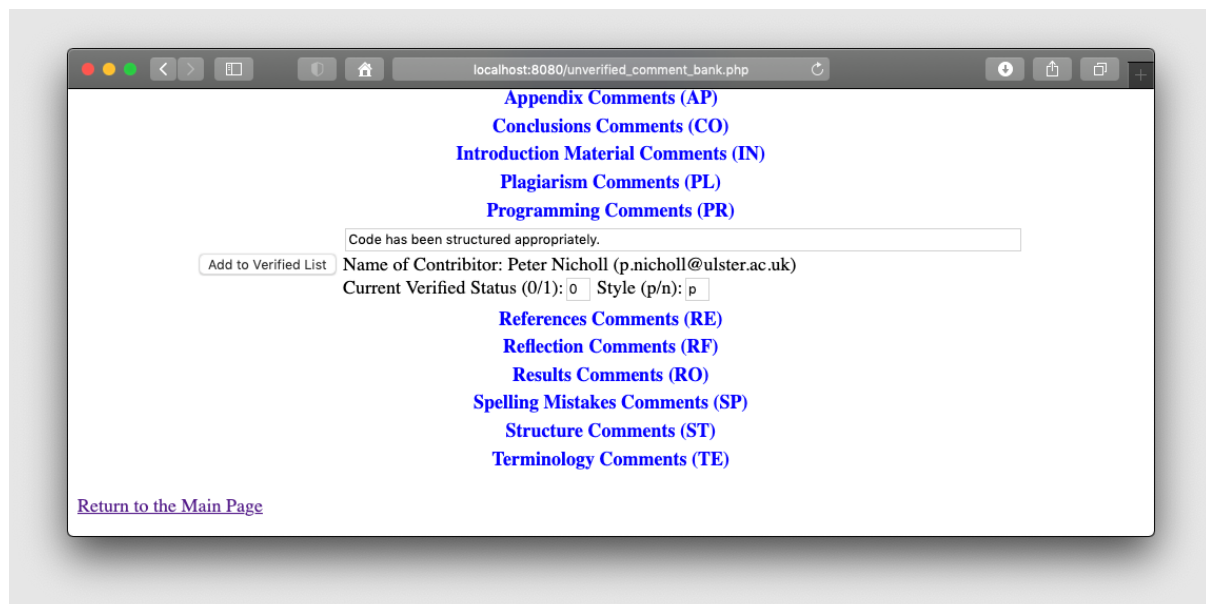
localhost:8080/unverified_comment_bank.php

Appendix Comments (AP)

Conclusions Comments (CO)

Introduction Material Comments (IN)

Plagiarism Comments (PL)

Programming Comments (PR)

Code has been structured appropriately.

Add to Verified List Name of Contributor: Peter Nicholl (p.nicholl@ulster.ac.uk)
Current Verified Status (0/1): 0 Style (p/n): p

References Comments (RE)

Reflection Comments (RF)

Results Comments (RO)

Spelling Mistakes Comments (SP)

Structure Comments (ST)

Terminology Comments (TE)

Return to the Main Page